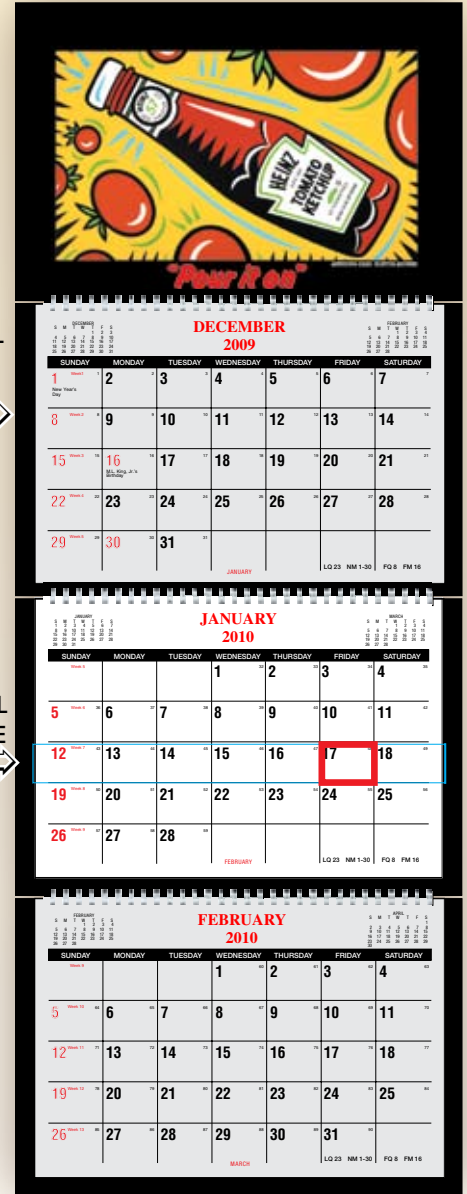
HEINZ
TOMATO KETCHUP

"Pour It On"

DECEMBER
2009

| SUNDAY | MONDAY | TUESDAY | WEDNESDAY | THURSDAY | FRIDAY | SATURDAY |
|---|---|---|---|---|---|---|
| 1 New Year's Day | 2 | 3 | 4 | 5 | 6 | 7 |
| 8 | 9 | 10 | 11 | 12 | 13 | 14 |
| 15 | 16 M.L. King, Jr.'s Birthday | 17 | 18 | 19 | 20 | 21 |
| 22 | 23 | 24 | 25 | 26 | 27 | 28 |
| 29 | 30 | 31 | | | | |

JANUARY
LQ 23 NM 1-30 FQ 8 FM 16

JANUARY
2010

| SUNDAY | MONDAY | TUESDAY | WEDNESDAY | THURSDAY | FRIDAY | SATURDAY |
|---|---|---|---|---|---|---|
| | | | 1 | 2 | 3 | 4 |
| 5 | 6 | 7 | 8 | 9 | 10 | 11 |
| 12 | 13 | 14 | 15 | 16 | 17 | 18 |
| 19 | 20 | 21 | 22 | 23 | 24 | 25 |
| 26 | 27 | 28 | | | | |

FEBRUARY
LQ 23 NM 1-30 FQ 8 FM 16

FEBRUARY
2010

| SUNDAY | MONDAY | TUESDAY | WEDNESDAY | THURSDAY | FRIDAY | SATURDAY |
|---|---|---|---|---|---|---|
| | | | 1 | 2 | 3 | 4 |
| 5 | 6 | 7 | 8 | 9 | 10 | 11 |
| 12 | 13 | 14 | 15 | 16 | 17 | 18 |
| 19 | 20 | 21 | 22 | 23 | 24 | 25 |
| 26 | 27 | 28 | 29 | 30 | 31 | |

MARCH
LQ 23 NM 1-30 FQ 8 FM 16